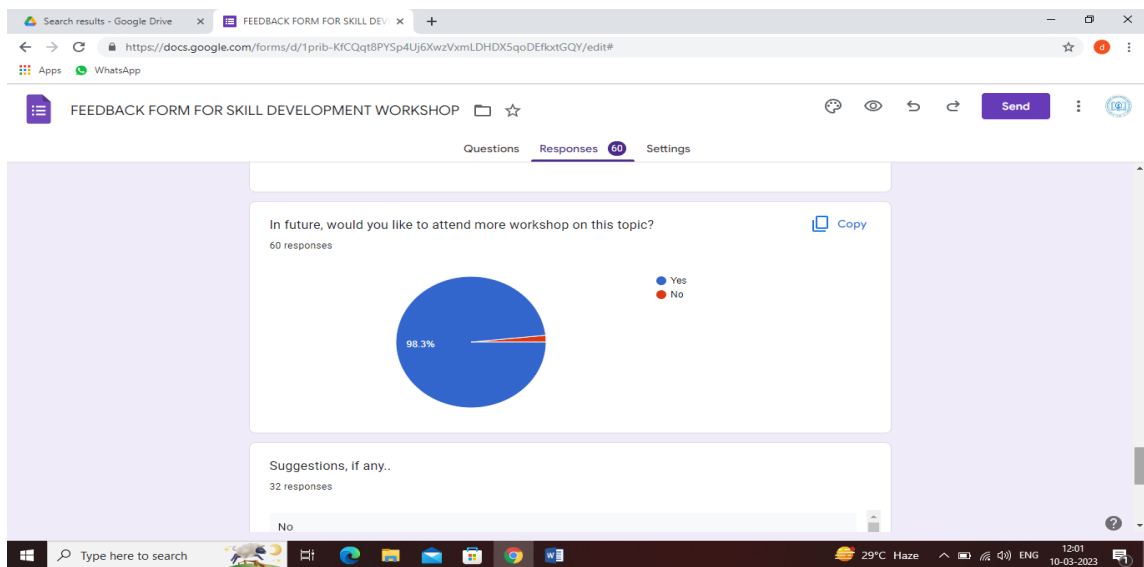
Search results - Google Drive ×
FEEDBACK FORM FOR SKILL DEV ×
+

https://docs.google.com/forms/d/1prib-KfCQqt8PYSp4Uj6XwzVxmLDHDX5qoDEfkxtGQY/edit#

Apps WhatsApp

FEEDBACK FORM FOR SKILL DEVELOPMENT WORKSHOP

Send

Questions Responses 60 Settings

In future, would you like to attend more workshop on this topic?

Copy

60 responses

98.3%

Yes
No

Suggestions, if any..

32 responses

No

Type here to search

29°C Haze ENG 12:01 10-03-2023